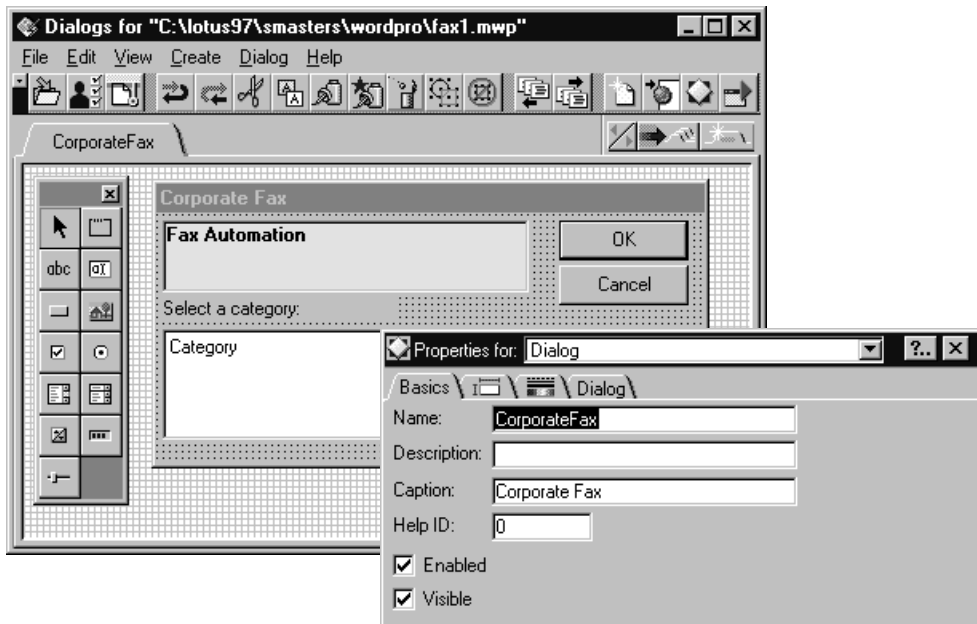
Dialogs for "C:\lotus97\smasters\wordpro\fax1.mwp"

File Edit View Create Dialog Help

CorporateFax

abc

Corporate Fax

Fax Automation

OK

Cancel

Select a category:

Category

Properties for: Dialog

?..

Basics Dialog

Name: CorporateFax

Description:

Caption: Corporate Fax

Help ID: 0

Enabled

Visible